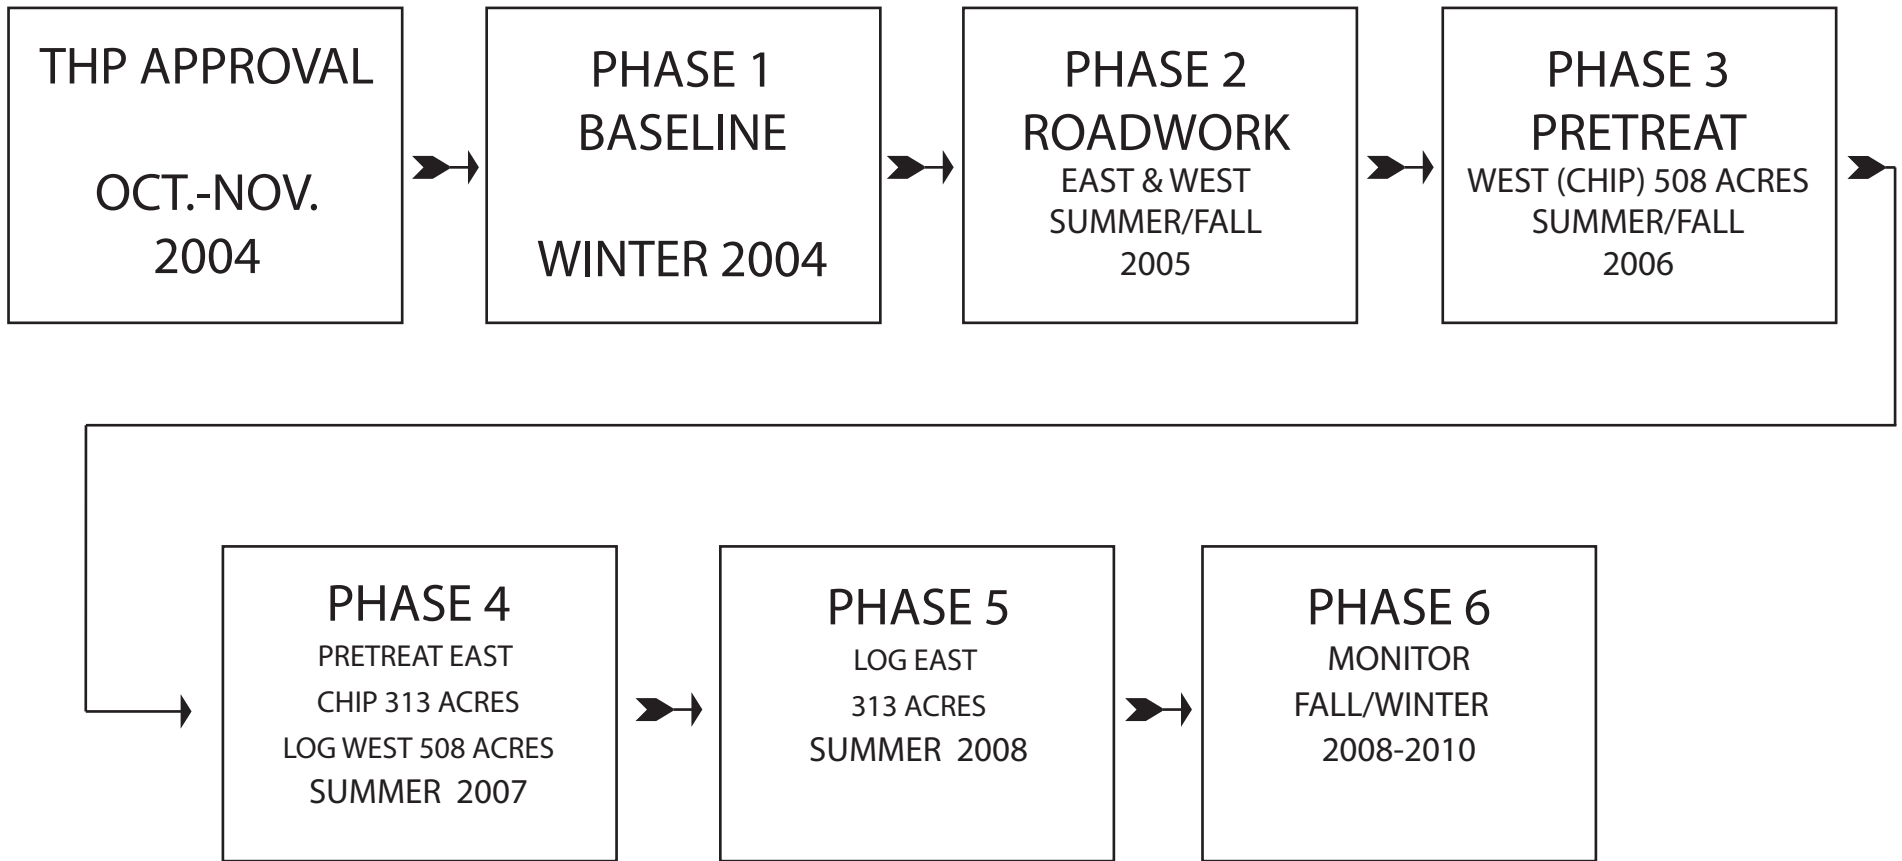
THP APPROVAL

OCT.-NOV. 2004

PHASE 1
BASELINE

WINTER 2004

PHASE 2
ROADWORK
EAST & WEST
SUMMER/FALL
2005

PHASE 3
PRETREAT
WEST (CHIP) 508 ACRES
SUMMER/FALL
2006

PHASE 4
PRETREAT EAST
CHIP 313 ACRES
LOG WEST 508 ACRES
SUMMER 2007

PHASE 5
LOG EAST
313 ACRES
SUMMER 2008

PHASE 6
MONITOR
FALL/WINTER
2008-2010